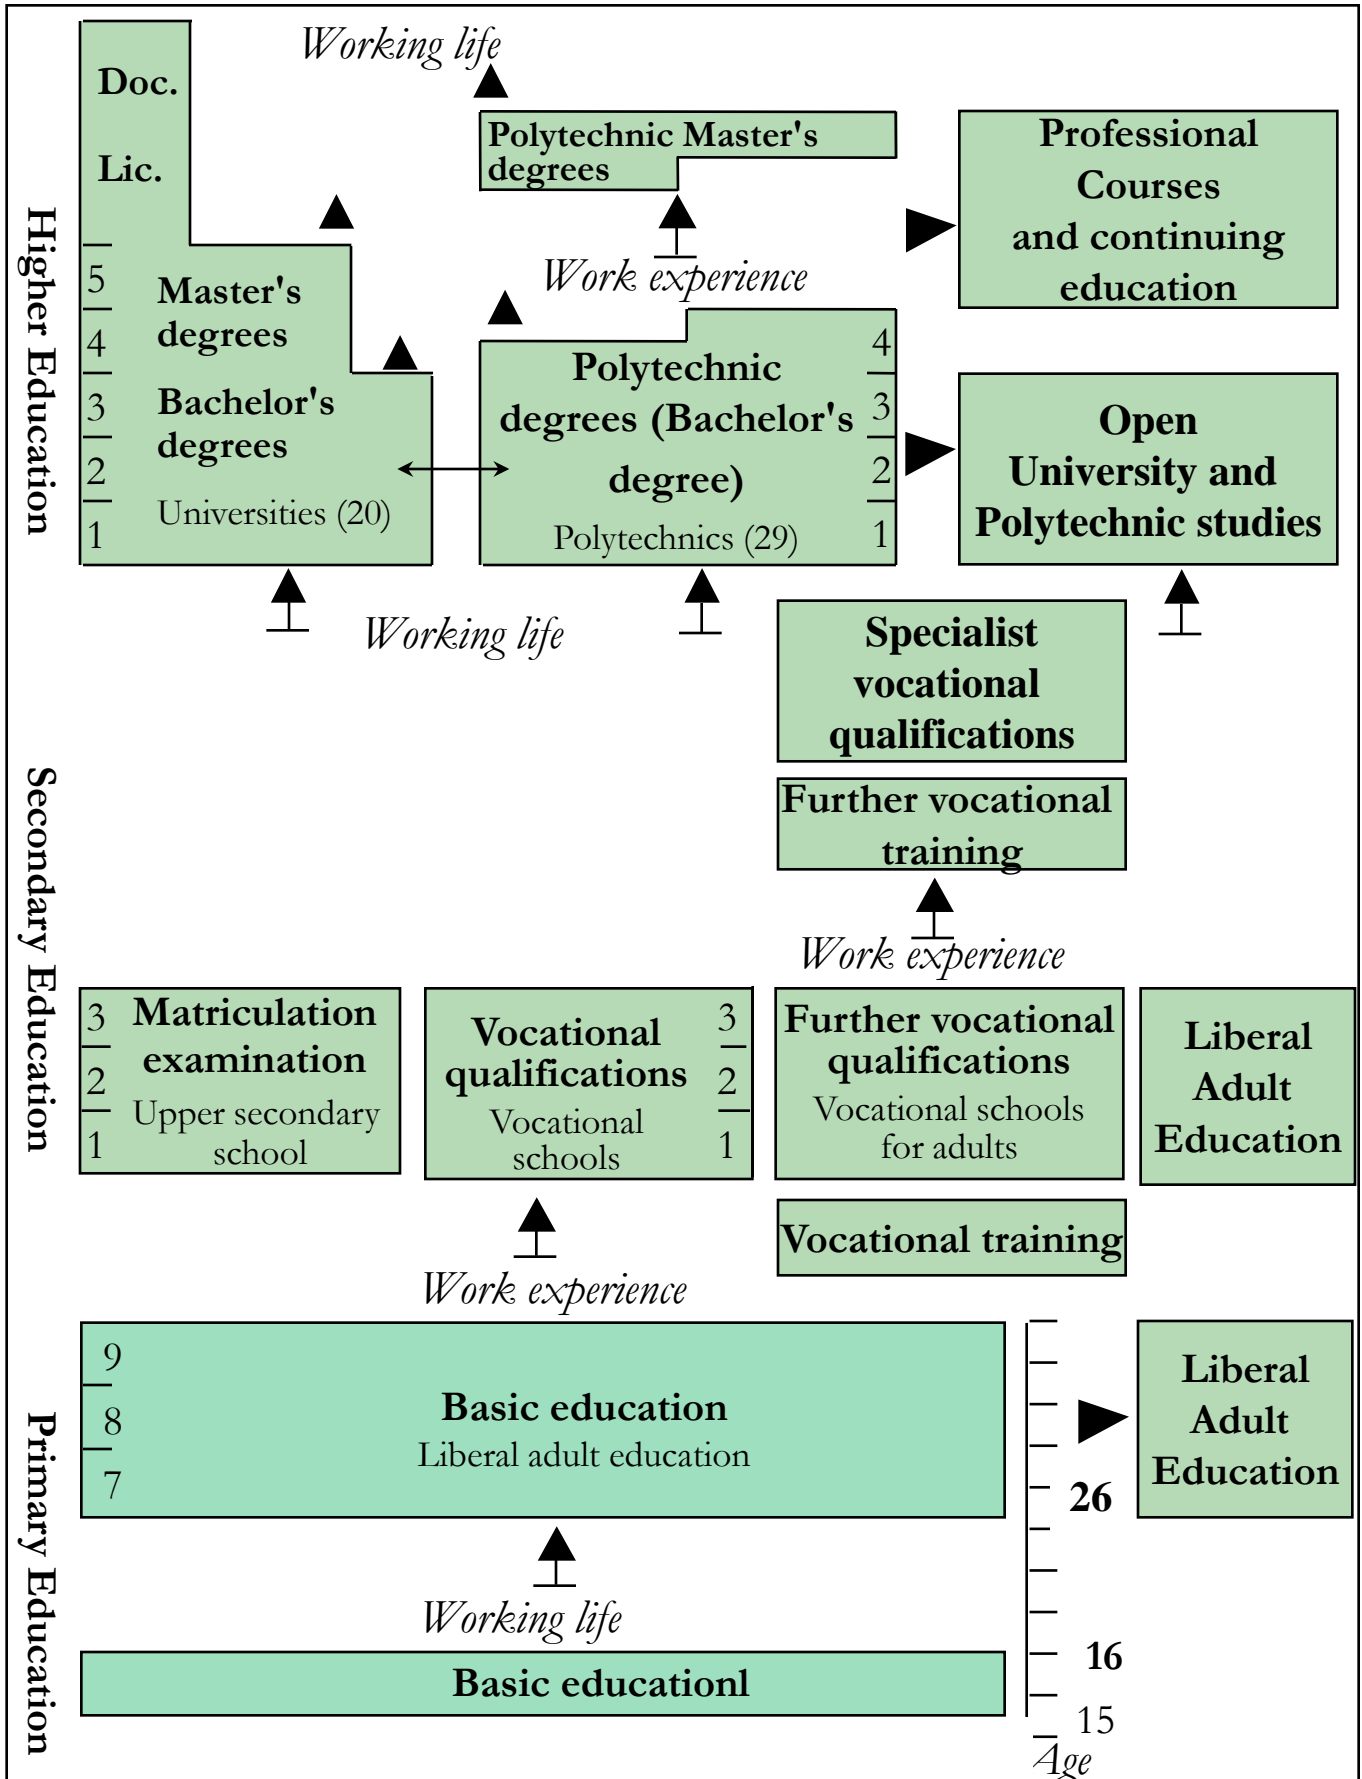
Higher Education

Working life

Doc.

Lic.

5
4
3
2
1

Master's degrees

Bachelor's degrees

Universities (20)

Polytechnic Master's degrees

Work experience

Polytechnic degrees (Bachelor's degree)

Polytechnics (29)

4
3
2
1

Professional Courses and continuing education

Open University and Polytechnic studies

Working life

Secondary Education

Specialist vocational qualifications

Further vocational training

Work experience

3
2
1

Matriculation examination

Upper secondary school

Vocational qualifications

Vocational schools

3
2
1

Further vocational qualifications

Vocational schools for adults

Liberal Adult Education

Vocational training

Work experience

Primary Education

9
8
7

Basic education

Liberal adult education

Liberal Adult Education

26

Working life

Basic educationl

16

15

Age